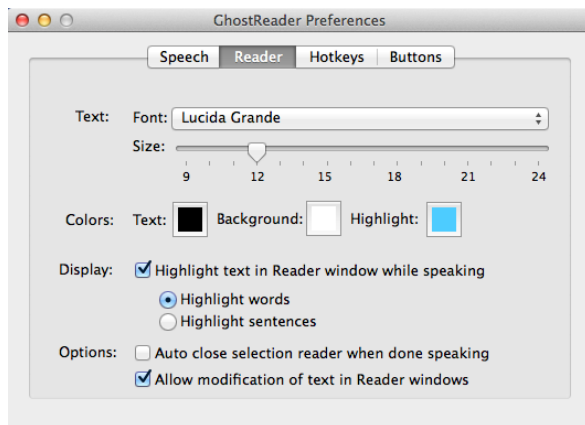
GhostReader Preferences

Speech Reader Hotkeys Buttons

Text: Font: Lucida Grande

Size:

9 12 15 18 21 24

Colors: Text: Background: Highlight:

Display: Highlight text in Reader window while speaking

Highlight words

Highlight sentences

Options: Auto close selection reader when done speaking

Allow modification of text in Reader windows